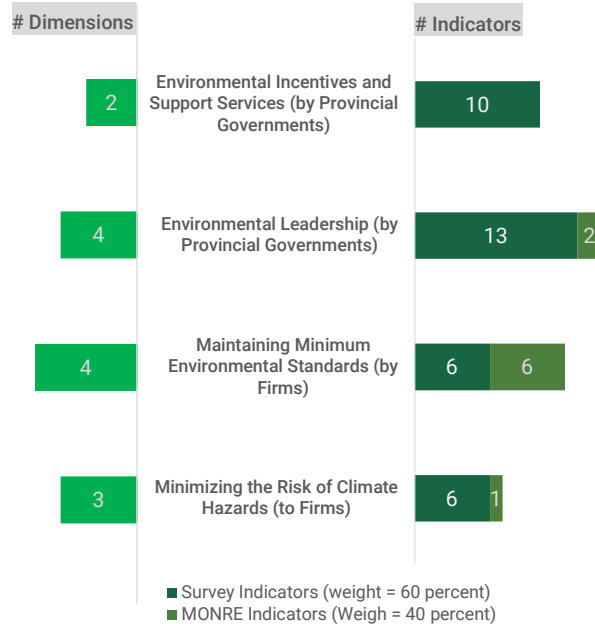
# Dimensions

# Indicators

2

Environmental Incentives and Support Services (by Provincial Governments)

10

4

Environmental Leadership (by Provincial Governments)

13

2

4

Maintaining Minimum Environmental Standards (by Firms)

6

6

3

Minimizing the Risk of Climate Hazards (to Firms)

6

1

Survey Indicators (weight = 60 percent)

MONRE Indicators (Weigh = 40 percent)